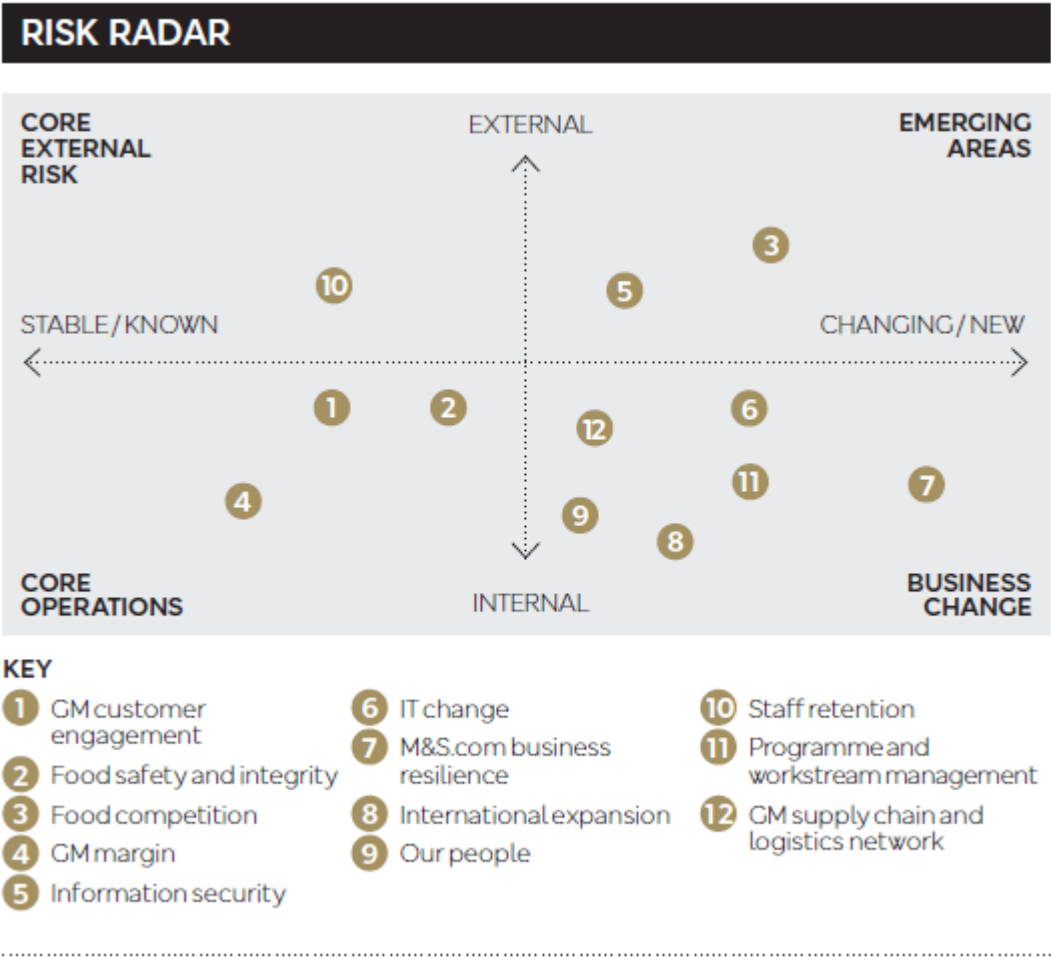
RISK RADAR

CORE EXTERNAL RISK

EXTERNAL

EMERGING AREAS

3

10

5

STABLE / KNOWN

CHANGING / NEW

1

2

6

12

11

7

4

9

8

CORE OPERATIONS

INTERNAL

BUSINESS CHANGE

KEY

1 GM customer engagement
2 Food safety and integrity
3 Food competition
4 GM margin
5 Information security

6 IT change
7 M&S.com business resilience
8 International expansion
9 Our people

10 Staff retention
11 Programme and workstream management
12 GM supply chain and logistics network